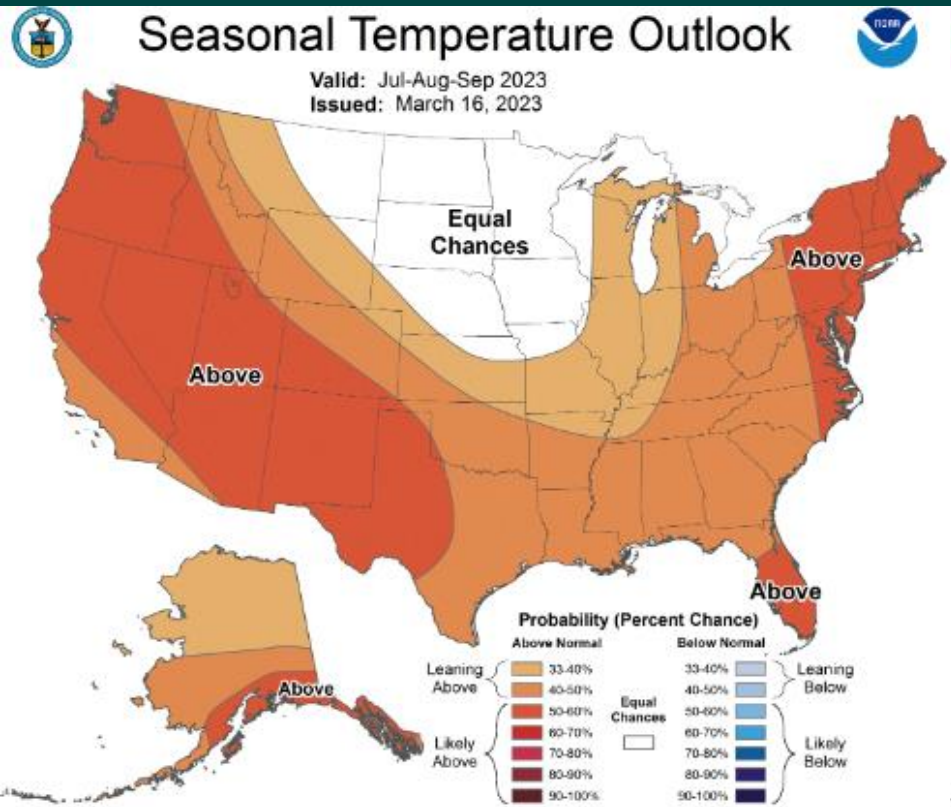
Seasonal Temperature Outlook

Valid: Jul-Aug-Sep 2023
Issued: March 16, 2023

NOAA

Equal Chances

Above

Above

Above

Above

Probability (Percent Chance)

Above Normal
Below Normal

Leaning Above
33-40%
40-50%

Likely Above
50-60%
60-70%
70-80%
80-90%
90-100%

Equal Chances

33-40%
40-50%
Leaning Below

50-60%
60-70%
70-80%
80-90%
90-100%
Likely Below